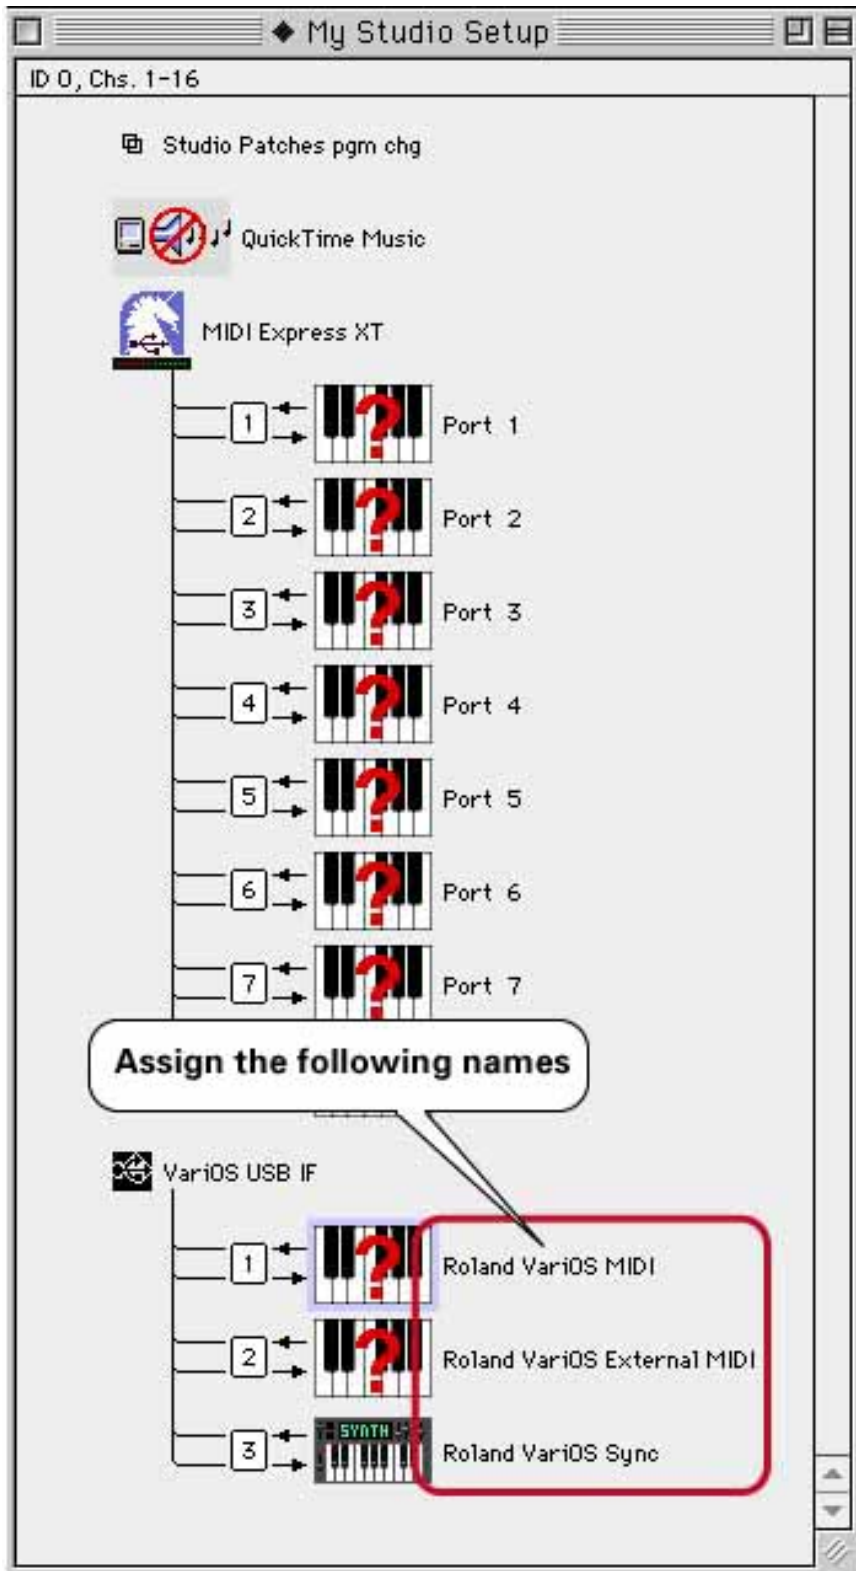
◆ My Studio Setup

ID 0, Chs. 1-16

Studio Patches pgm chg

QuickTime Music

MIDI Express XT

1 Port 1

2 Port 2

3 Port 3

4 Port 4

5 Port 5

6 Port 6

7 Port 7

Assign the following names

VariOS USB IF

1 Roland VariOS MIDI

2 Roland VariOS External MIDI

SYNTH

3 Roland VariOS Sync